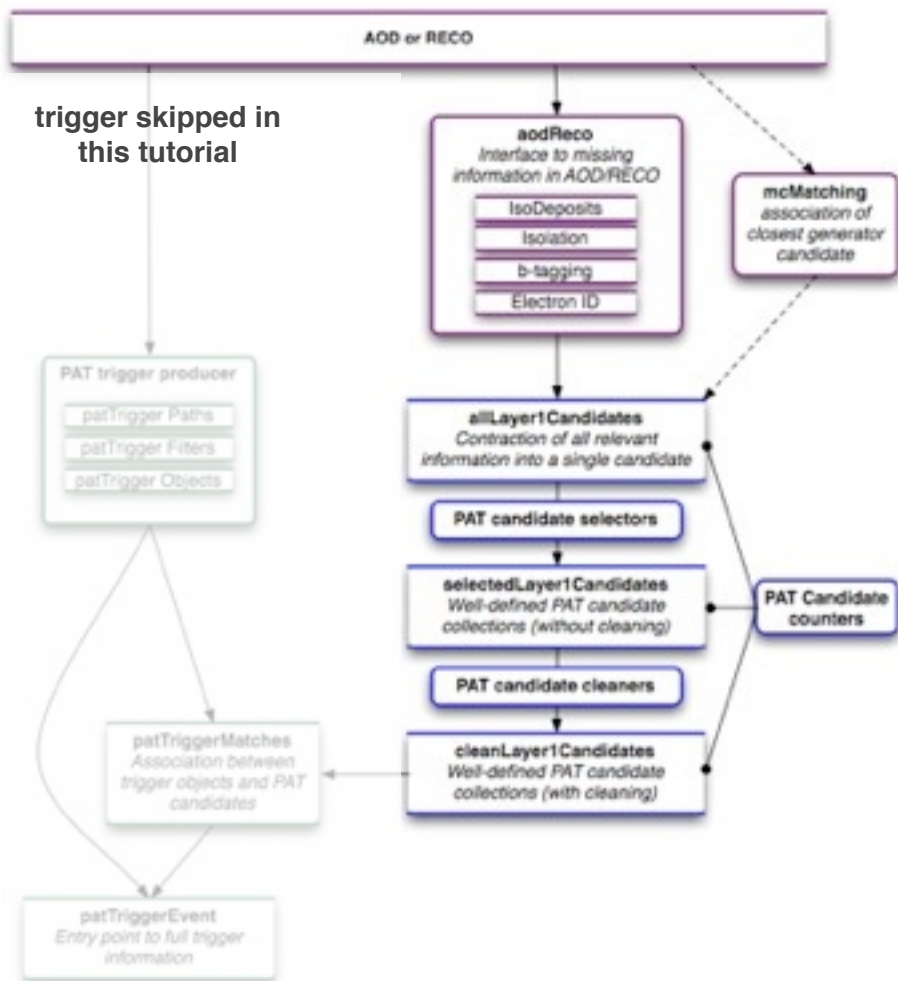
AOD or RECO

trigger skipped in this tutorial

aodReco
Interface to missing information in AOD/RECO

IsoDeposits

Isolation

b-tagging

Electron ID

mcMatching
association of closest generator candidate

PAT trigger producer

patTrigger Paths

patTrigger Filters

patTrigger Objects

allLayer1Candidates
Contraction of all relevant information into a single candidate

PAT candidate selectors

selectedLayer1Candidates
Well-defined PAT candidate collections (without cleaning)

PAT Candidate counters

PAT candidate cleaners

patTriggerMatches
Association between trigger objects and PAT candidates

cleanLayer1Candidates
Well-defined PAT candidate collections (with cleaning)

patTriggerEvent
Entry point to full trigger information